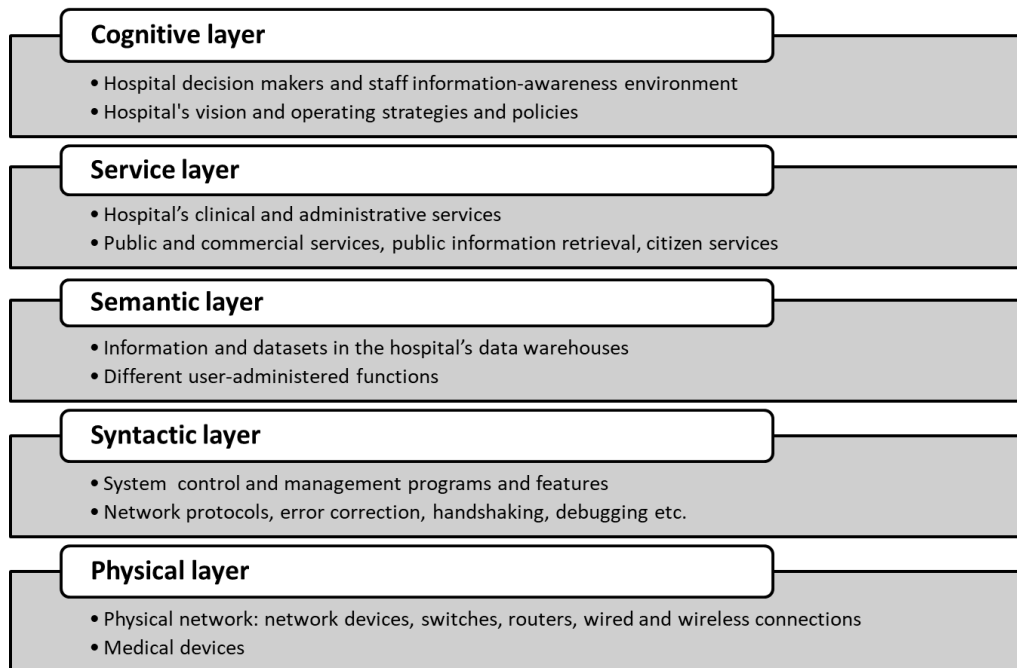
Cognitive layer

• Hospital decision makers and staff information-awareness environment
• Hospital's vision and operating strategies and policies

Service layer

• Hospital's clinical and administrative services
• Public and commercial services, public information retrieval, citizen services

Semantic layer

• Information and datasets in the hospital's data warehouses
• Different user-administered functions

Syntactic layer

• System control and management programs and features
• Network protocols, error correction, handshaking, debugging etc.

Physical layer

• Physical network: network devices, switches, routers, wired and wireless connections
• Medical devices